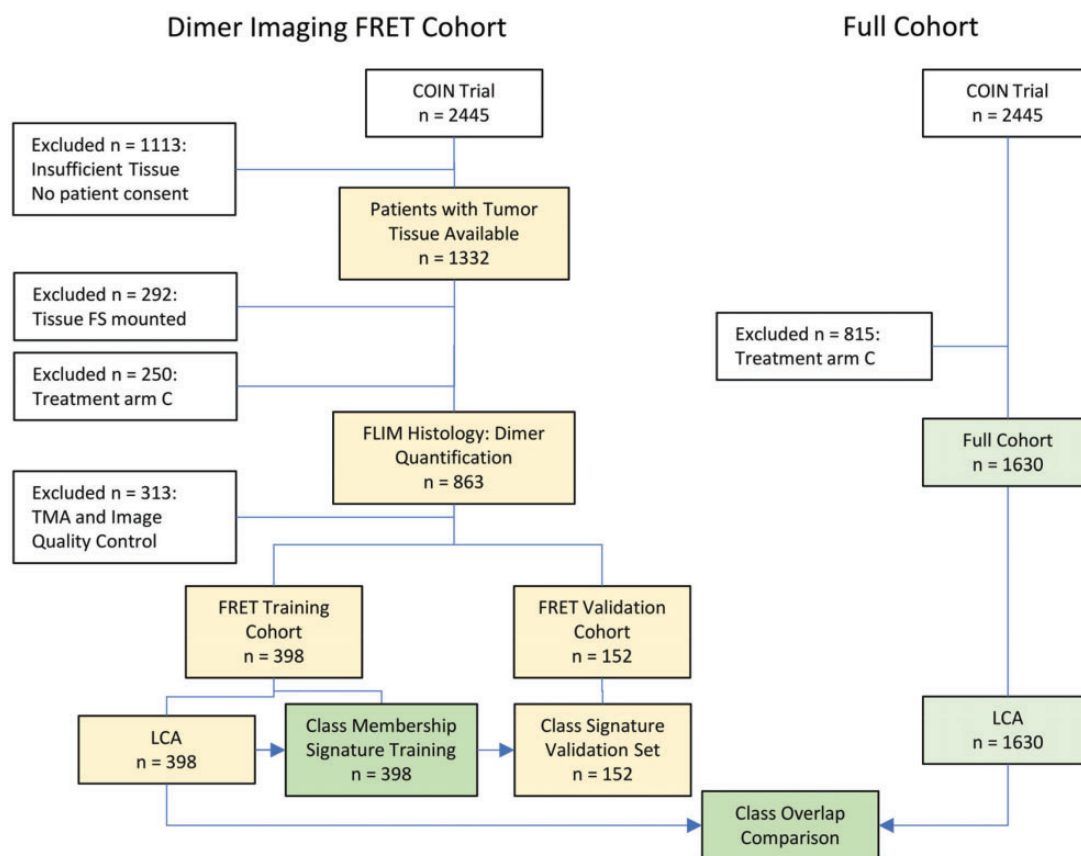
Dimer Imaging FRET Cohort

Full Cohort

COIN Trial
n = 2445

Excluded n = 1113:
Insufficient Tissue
No patient consent

Patients with Tumor Tissue Available
n = 1332

Excluded n = 292:
Tissue FS mounted

Excluded n = 250:
Treatment arm C

FLIM Histology: Dimer Quantification
n = 863

Excluded n = 313:
TMA and Image Quality Control

FRET Training Cohort
n = 398

FRET Validation Cohort
n = 152

LCA
n = 398

Class Membership Signature Training
n = 398

Class Signature Validation Set
n = 152

COIN Trial
n = 2445

Excluded n = 815:
Treatment arm C

Full Cohort
n = 1630

LCA
n = 1630

Class Overlap Comparison